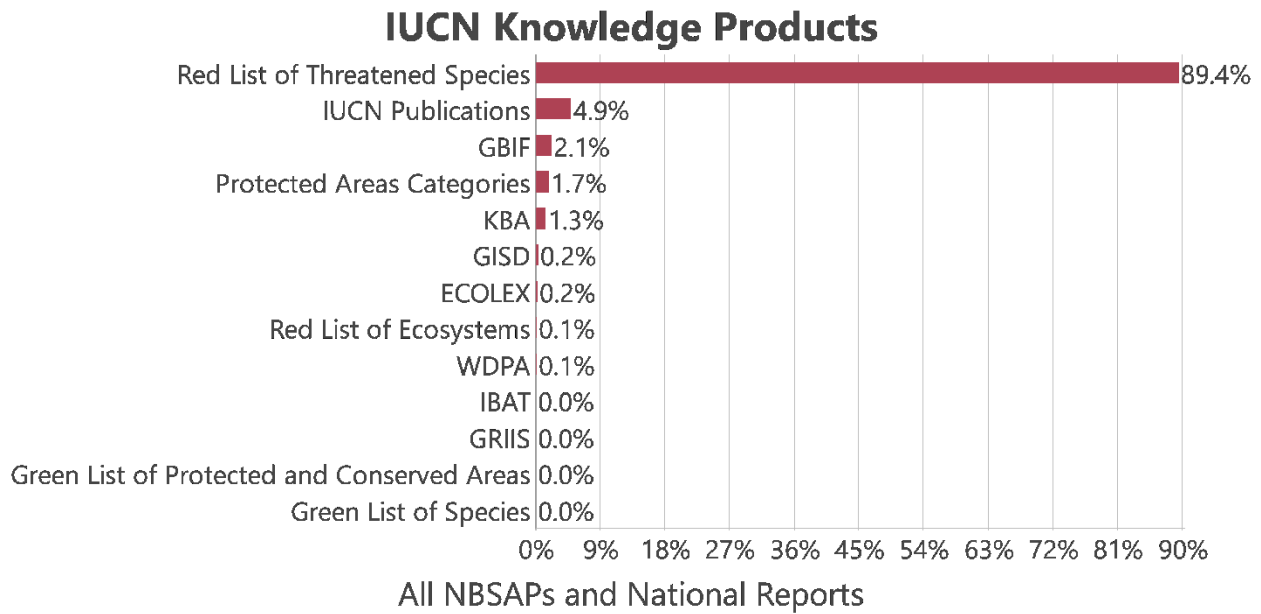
IUCN Knowledge Products

Red List of Threatened Species 89.4%
IUCN Publications 4.9%
GBIF 2.1%
Protected Areas Categories 1.7%
KBA 1.3%
GISD 0.2%
ECOLEX 0.2%
Red List of Ecosystems 0.1%
WDPA 0.1%
IBAT 0.0%
GRIIS 0.0%
Green List of Protected and Conserved Areas 0.0%
Green List of Species 0.0%

0% 9% 18% 27% 36% 45% 54% 63% 72% 81% 90%

All NBSAPs and National Reports